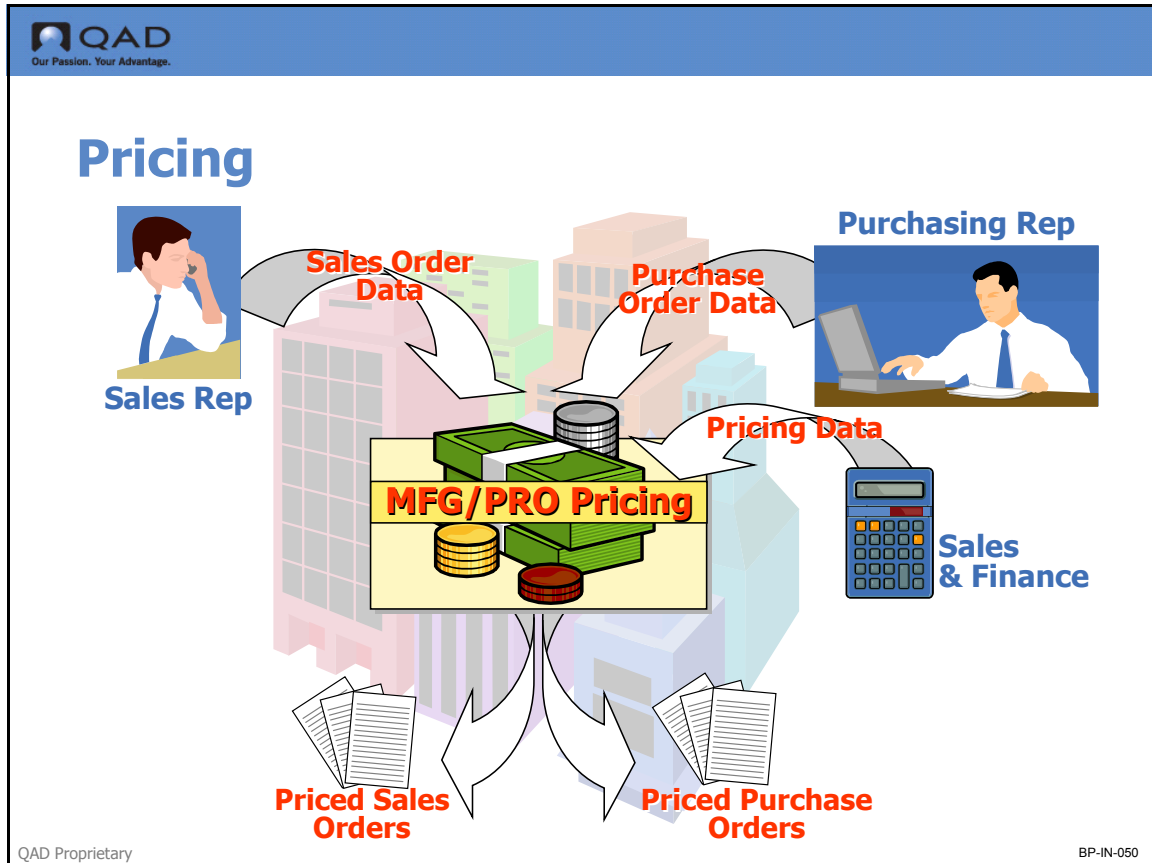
QAD
Our Passion. Your Advantage.

Pricing

Sales Rep

Sales Order Data

Purchase Order Data

Purchasing Rep

Pricing Data

MFG/PRO Pricing

Sales & Finance

Priced Sales Orders

Priced Purchase Orders

QAD Proprietary

BP-IN-050